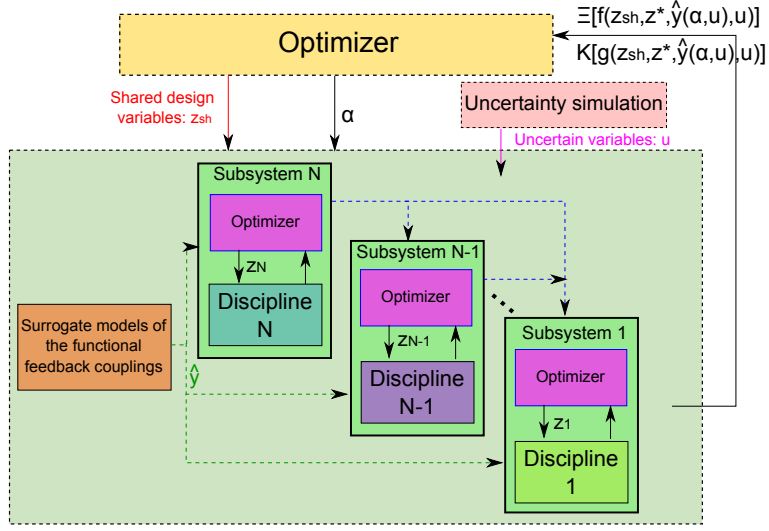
$\Xi[f(z_{sh},z^*,\hat{y}(\alpha,u),u)]$
Optimizer
$K[g(z_{sh},z^*,\hat{y}(\alpha,u),u)]$

Shared design variables: $z_{sh}$

α

Uncertainty simulation

Uncertain variables: u

Subsystem N
Optimizer
$z_N$
Discipline N

Subsystem N-1
Optimizer
$z_{N-1}$
Discipline N-1

Subsystem 1
Optimizer
$z_1$
Discipline 1

Surrogate models of the functional feedback couplings

$\hat{y}$